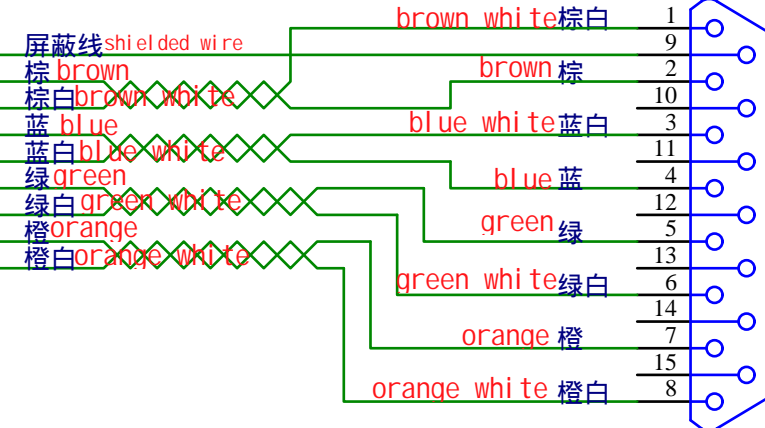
屏蔽线shielded wire
棕brown
棕白brown white
蓝 blue
蓝白blue white
绿green
绿白green white
橙orange
橙白orange white

brown white棕白 1
9
brown棕 2
10
blue white蓝白 3
11
blue蓝 4
12
green绿 5
13
green white绿白 6
14
orange 橙 7
15
orange white 橙白 8